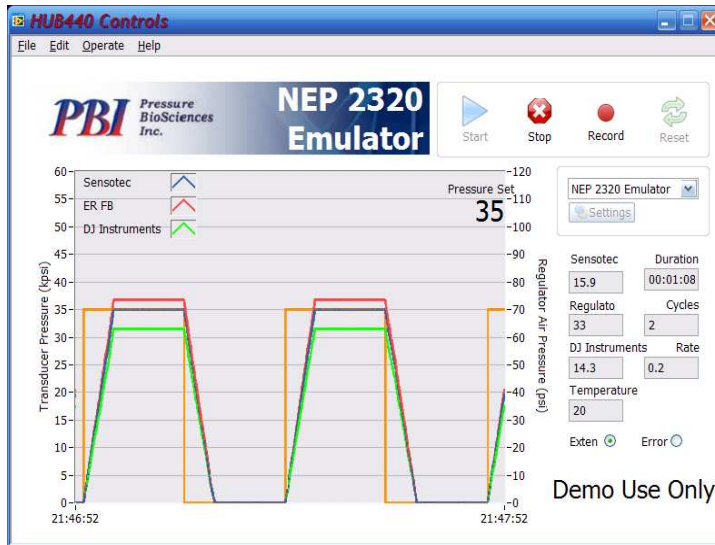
HUB440 Controls

File Edit Operate Help

PBI Pressure BioSciences Inc.

NEP 2320 Emulator

Start Stop Record Reset

NEP 2320 Emulator

Settings

Sensotec
ER FB
DJ Instruments

Pressure Set
35

Transducer Pressure (kpsi)

60
55
50
45
40
35
30
25
20
15
10
5
0

Regulator Air Pressure (psi)

120
110
100
90
80
70
60
50
40
30
20
10
0

21:46:52
21:47:52

Sensotec
15.9
Duration
00:01:08
Regulato
33
Cycles
2
DJ Instruments
14.3
Rate
0.2
Temperature
20

Exten
Error

Demo Use Only